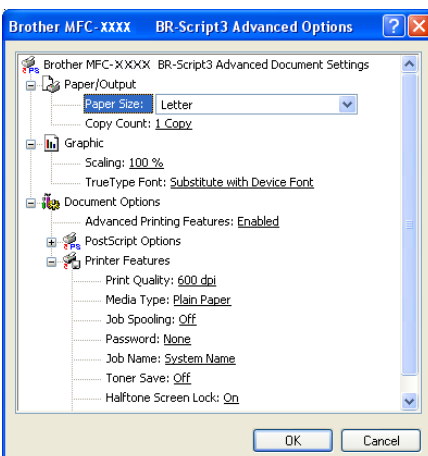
Brother MFC-XXXX BR-Script3 Advanced Options

Brother MFC-XXXX BR-Script3 Advanced Document Settings
Paper/Output
Paper Size: Letter
Copy Count: 1 Copy
Graphic
Scaling: 100 %
TrueType Font: Substitute with Device Font
Document Options
Advanced Printing Features: Enabled
PostScript Options
Printer Features
Print Quality: 600 dpi
Media Type: Plain Paper
Job Spooling: Off
Password: None
Job Name: System Name
Toner Save: Off
Halftone Screen Lock: On

OK
Cancel